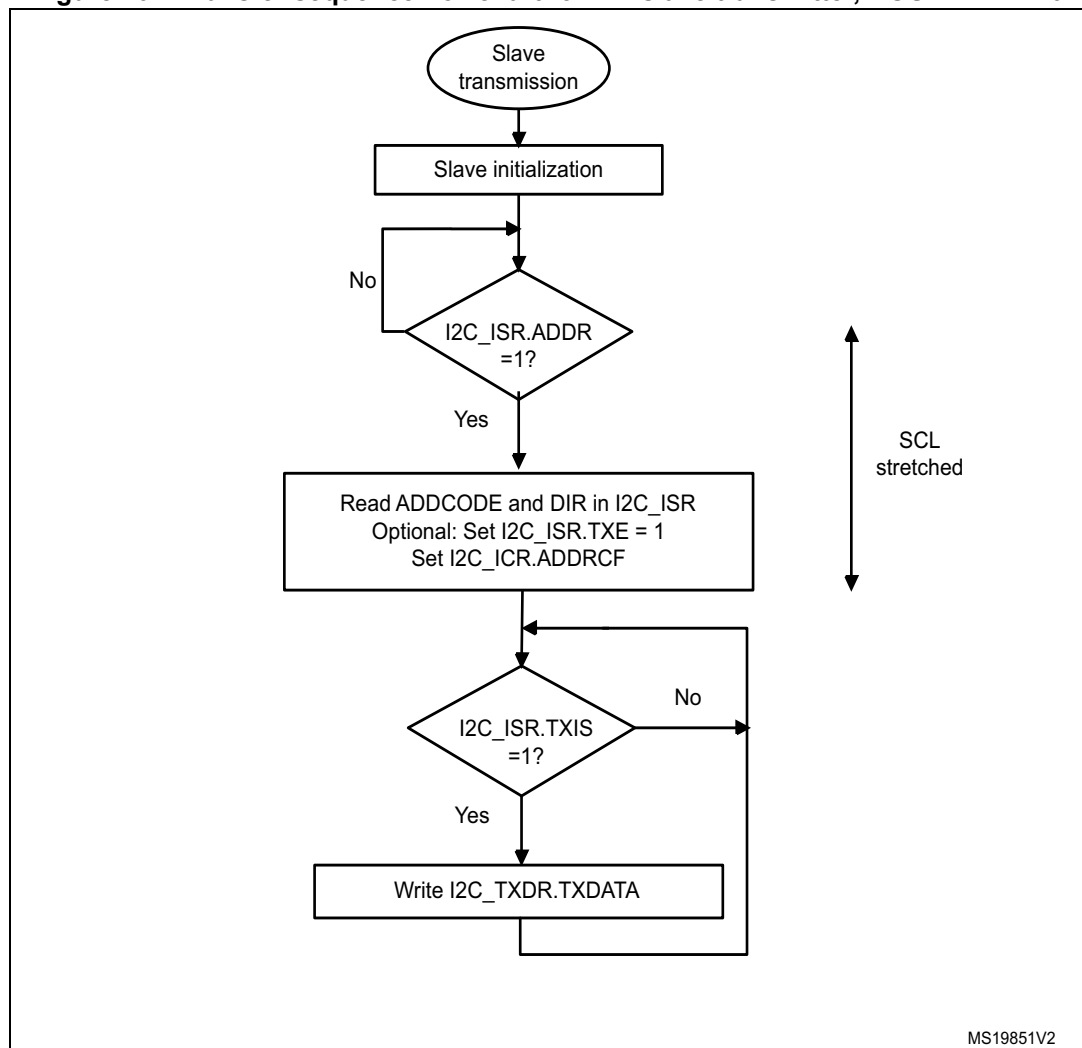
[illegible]

Slave transmission

Slave initialization

No

I2C_ISR.ADDR =1?

Yes

SCL stretched

Read ADDCODE and DIR in I2C_ISR
Optional: Set I2C_ISR.TXE = 1
Set I2C_ICR.ADDRCF

No

I2C_ISR.TXIS =1?

Yes

Write I2C_TXDR.TXDATA

MS19851V2